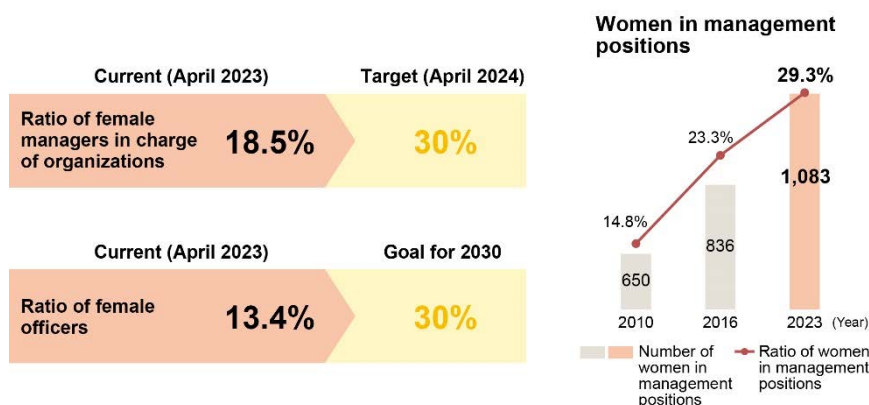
Current (April 2023)

Target (April 2024)

Ratio of female managers in charge of organizations

18.5%

30%

Current (April 2023)

Goal for 2030

Ratio of female officers

13.4%

30%

Women in management positions

29.3%

23.3%

14.8%

650

836

1,083

2010

2016

2023

(Year)

Number of women in management positions

Ratio of women in management positions